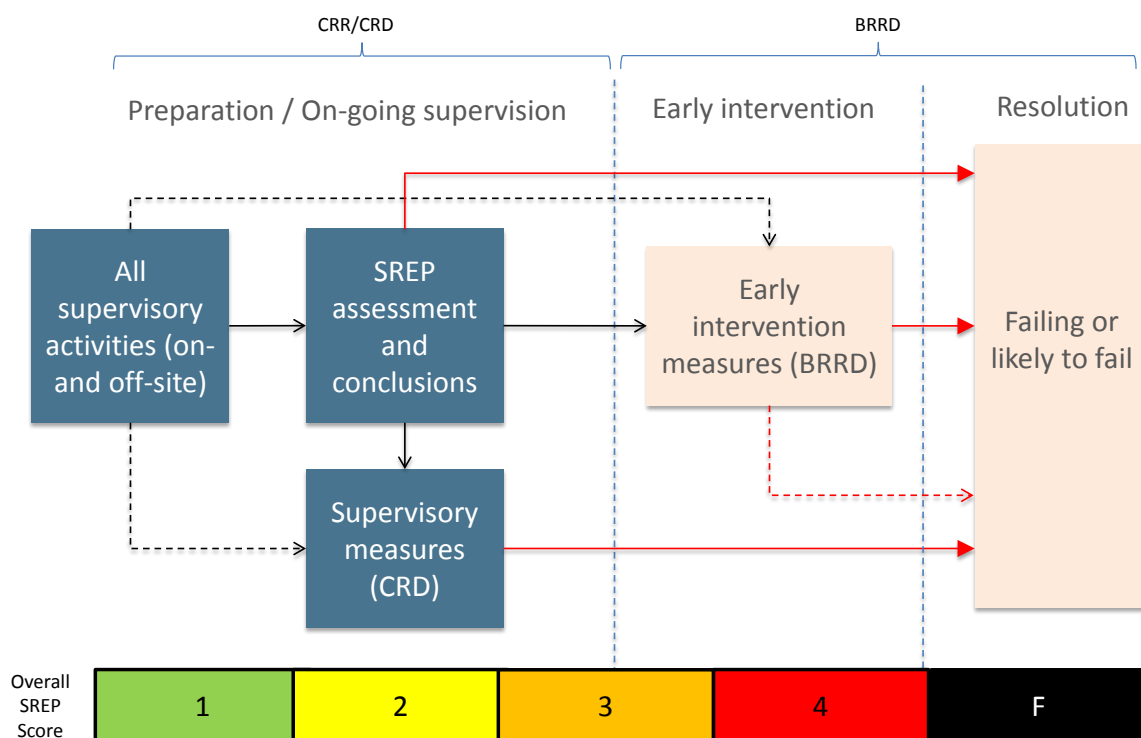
CRR/CRD

BRRD

Preparation / On-going supervision

Early intervention

Resolution

All supervisory activities (on- and off-site)

SREP assessment and conclusions

Early intervention measures (BRRD)

Failing or likely to fail

Supervisory measures (CRD)

Overall SREP Score

| 1 | 2 | 3 | 4 | F |
|---|---|---|---|---|